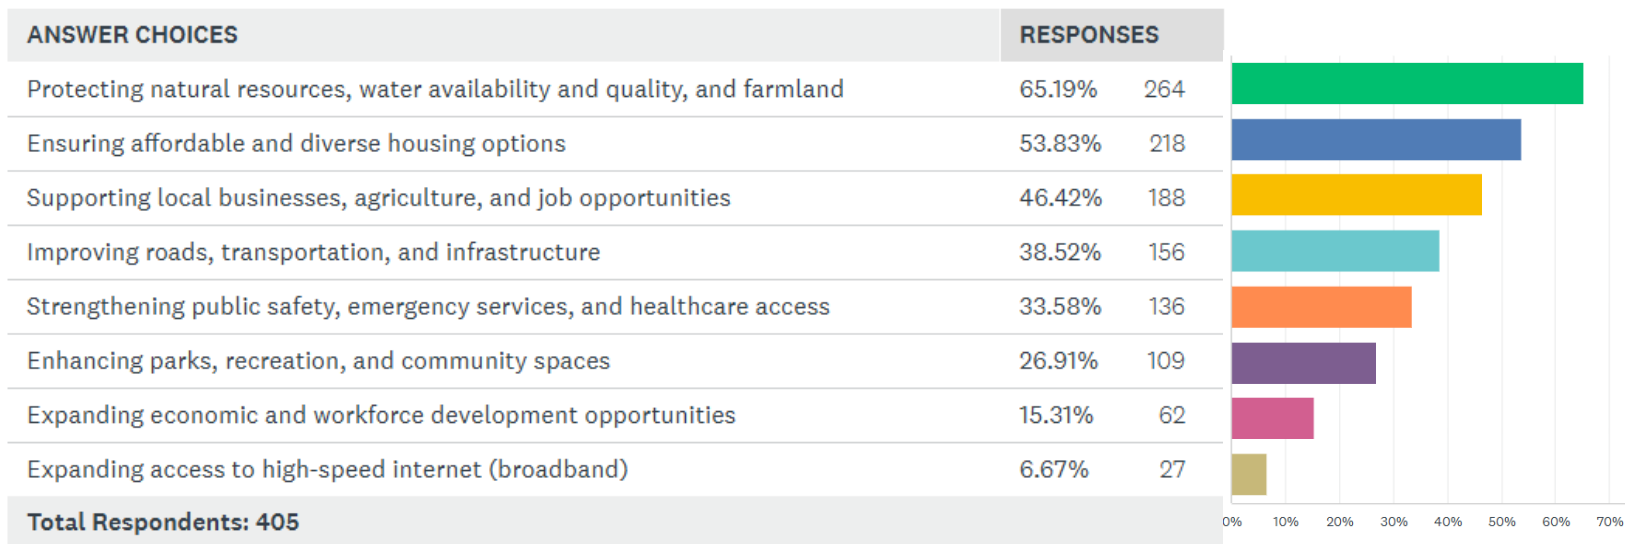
| ANSWER CHOICES | RESPONSES | |
|---|---|---|
| Protecting natural resources, water availability and quality, and farmland | 65.19% | 264 |
| Ensuring affordable and diverse housing options | 53.83% | 218 |
| Supporting local businesses, agriculture, and job opportunities | 46.42% | 188 |
| Improving roads, transportation, and infrastructure | 38.52% | 156 |
| Strengthening public safety, emergency services, and healthcare access | 33.58% | 136 |
| Enhancing parks, recreation, and community spaces | 26.91% | 109 |
| Expanding economic and workforce development opportunities | 15.31% | 62 |
| Expanding access to high-speed internet (broadband) | 6.67% | 27 |
| Total Respondents: 405 | | |

0% 10% 20% 30% 40% 50% 60% 70%